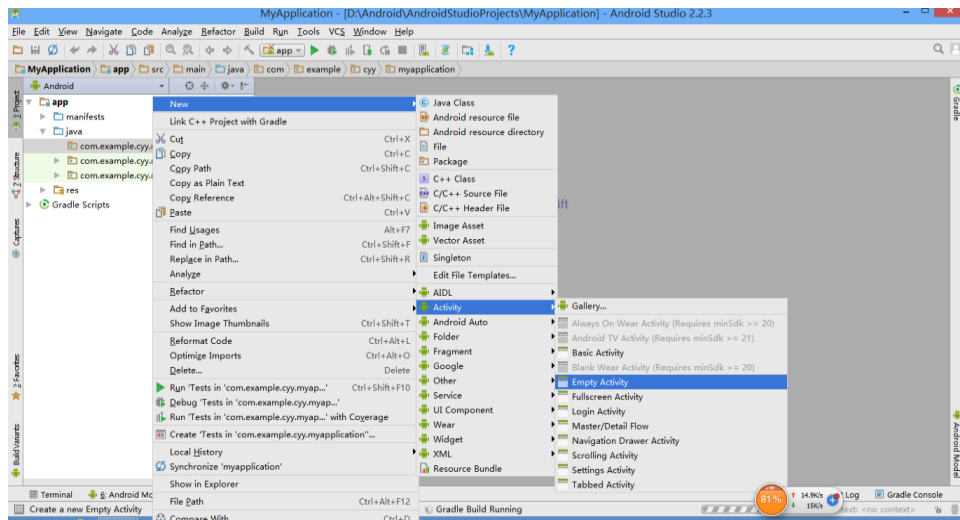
MyApplication - [D:\Android\AndroidStudioProjects\MyApplication] - Android Studio 2.2.3

File Edit View Navigate Code Analyze Refactor Build Run Tools VCS Window Help

app

MyApplication app src main java com example cyy myapplication

Android

1: Project
7: Structure
Captures
2: Favorites
Build Variants

app
manifests
java
com.example.cyy.
com.example.cyy.
com.example.cyy.
res
Gradle Scripts

New
Link C++ Project with Gradle
Cut Ctrl+X
Copy Ctrl+C
Copy Path Ctrl+Shift+C
Copy as Plain Text
Copy Reference Ctrl+Alt+Shift+C
Paste Ctrl+V
Find Usages Alt+F7
Find in Path... Ctrl+Shift+F
Replace in Path... Ctrl+Shift+R
Analyze
Refactor
Add to Favorites
Show Image Thumbnails Ctrl+Shift+T
Reformat Code Ctrl+Alt+L
Optimize Imports Ctrl+Alt+O
Delete... Delete
Run 'Tests in 'com.example.cyy.myap...' Ctrl+Shift+F10
Debug 'Tests in 'com.example.cyy.myap...'
Run 'Tests in 'com.example.cyy.myap...' with Coverage
Create 'Tests in 'com.example.cyy.myapplication''...
Local History
Synchronize 'myapplication'
Show in Explorer
File Path Ctrl+Alt+F12
Compare With... Ctrl+D

Java Class
Android resource file
Android resource directory
File
Package
C++ Class
C/C++ Source File
C/C++ Header File
Image Asset
Vector Asset
Singleton
Edit File Templates...
AIDL
Activity
Android Auto
Folder
Fragment
Google
Other
Service
UI Component
Wear
Widget
XML
Resource Bundle

Gallery...
Always On Wear Activity (Requires minSdk >= 20)
Android TV Activity (Requires minSdk >= 21)
Basic Activity
Blank Wear Activity (Requires minSdk >= 20)
Empty Activity
Fullscreen Activity
Login Activity
Master/Detail Flow
Navigation Drawer Activity
Scrolling Activity
Settings Activity
Tabbed Activity

ift

Gradle
Android Model

Terminal 6: Android Mo
Create a new Empty Activity
Gradle Build Running
81%
14.9K/s
15K/s
Log
Gradle Console
ntext: <no context>